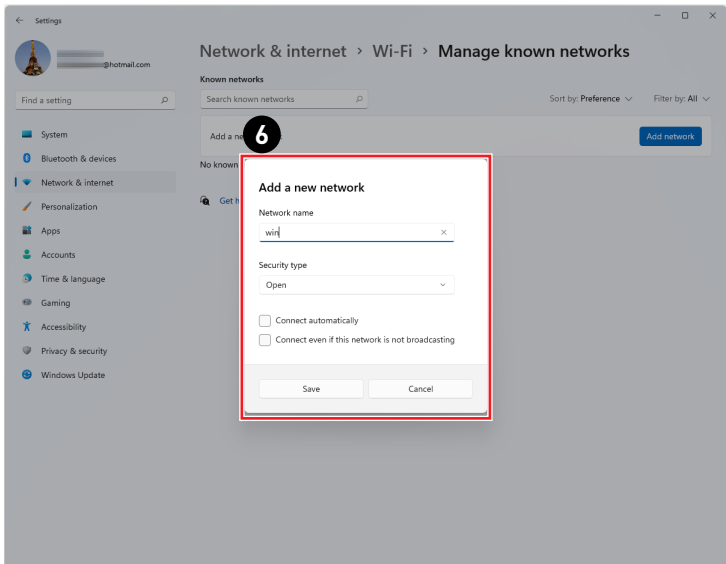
← Settings

@hotmail.com

Find a setting

System
Bluetooth & devices
Network & internet
Personalization
Apps
Accounts
Time & language
Gaming
Accessibility
Privacy & security
Windows Update

Network & internet › Wi-Fi › Manage known networks

Known networks

Search known networks

Sort by: Preference ⌵   Filter by: All ⌵

Add a ne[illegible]

Add network

No known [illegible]

Get h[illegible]

6

Add a new network

Network name

win

Security type

Open

Connect automatically

Connect even if this network is not broadcasting

Save

Cancel